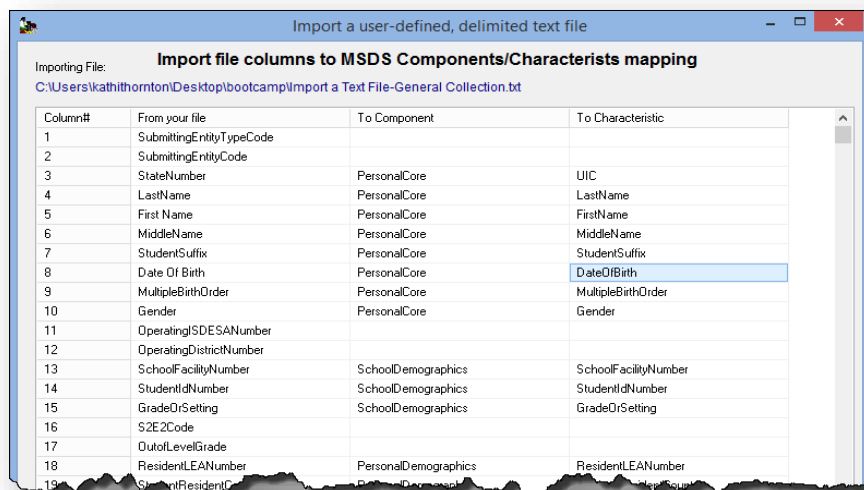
Import a user-defined, delimited text file

Importing File:

Import file columns to MSDS Components/Characterists mapping

C:\Users\kathithornton\Desktop\bootcamp\Import a Text File-General Collection.txt

| Column# | From your file | To Component | To Characteristic |
|---|---|---|---|
| 1 | SubmittingEntityTypeCode | | |
| 2 | SubmittingEntityCode | | |
| 3 | StateNumber | PersonalCore | UIC |
| 4 | LastName | PersonalCore | LastName |
| 5 | First Name | PersonalCore | FirstName |
| 6 | MiddleName | PersonalCore | MiddleName |
| 7 | StudentSuffix | PersonalCore | StudentSuffix |
| 8 | Date Of Birth | PersonalCore | DateOfBirth |
| 9 | MultipleBirthOrder | PersonalCore | MultipleBirthOrder |
| 10 | Gender | PersonalCore | Gender |
| 11 | OperatingISDESANumber | | |
| 12 | OperatingDistrictNumber | | |
| 13 | SchoolFacilityNumber | SchoolDemographics | SchoolFacilityNumber |
| 14 | StudentIdNumber | SchoolDemographics | StudentIdNumber |
| 15 | GradeOrSetting | SchoolDemographics | GradeOrSetting |
| 16 | S2E2Code | | |
| 17 | OutofLevelGrade | | |
| 18 | ResidentLEANumber | PersonalDemographics | ResidentLEANumber |
| 19 | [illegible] | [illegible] | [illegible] |